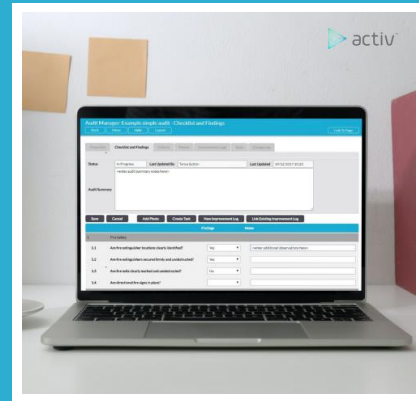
activ

Audit Manager: Example simple audit - Checklist and Findings

Status: In Progress
Last Updated By: Tessa Barton
Last Updated: 01/02/2017 10:31

Audit Summary: <enter audit summary notes here>

Save
Cancel
Add Photo
Create Task
New Improvement Log
Link Existing Improvement Log

Findings
Notes

1 Fire Safety

1.1 Are fire extinguisher locations clearly identified?
Yes

1.2 Are fire extinguishers secured firmly and sealed in place?
Yes

1.3 Are fire exits clearly marked and unobstructed?
Yes

1.4 Are direct exit fire signs in place?